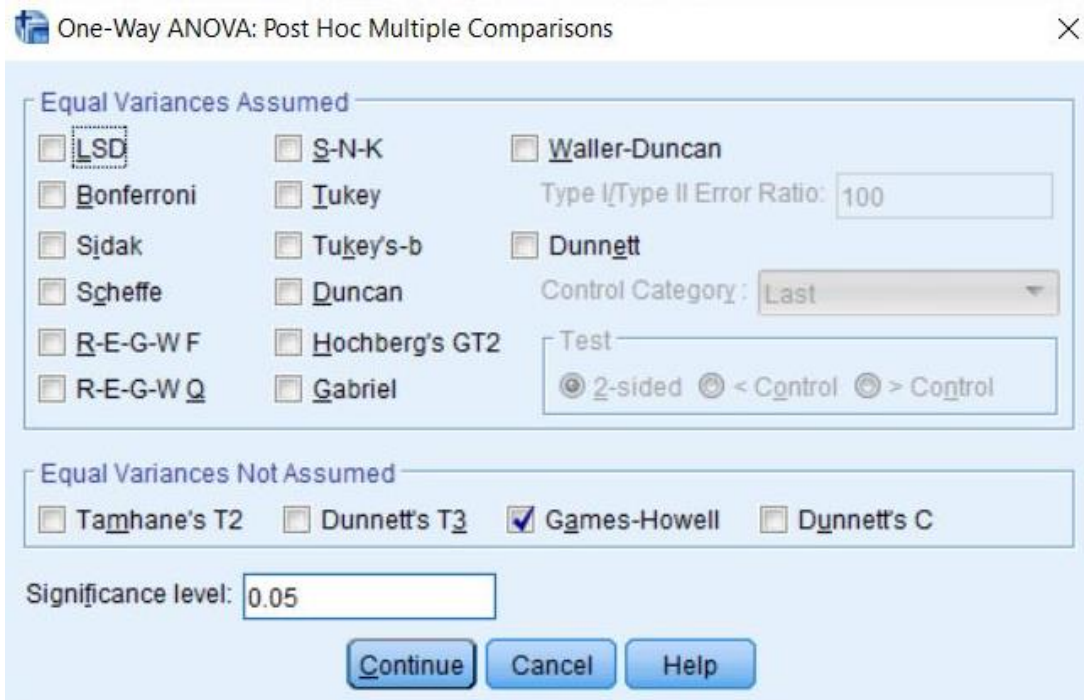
One-Way ANOVA: Post Hoc Multiple Comparisons

×

Equal Variances Assumed

LSD

S-N-K

Waller-Duncan

Bonferroni

Tukey

Type I/Type II Error Ratio: 100

Sidak

Tukey's-b

Dunnett

Scheffe

Duncan

Control Category : Last

R-E-G-W F

Hochberg's GT2

Test

R-E-G-W Q

Gabriel

2-sided

< Control

> Control

Equal Variances Not Assumed

Tamhane's T2

Dunnett's T3

Games-Howell

Dunnett's C

Significance level: 0.05

Continue

Cancel

Help